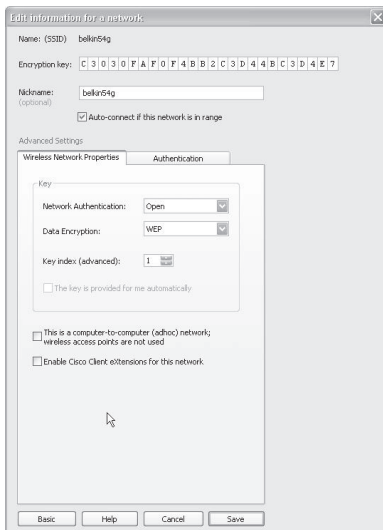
Edit information for a network

Name: (SSID) belkin54g

Encryption key: C 3 0 3 0 F A F 0 F 4 B B 2 C 3 D 4 4 B C 3 D 4 E 7

Nickname: (optional) belkin54g

Auto-connect if this network is in range

Advanced Settings

Wireless Network Properties | Authentication

Key

Network Authentication: Open

Data Encryption: WEP

Key index (advanced): 1

The key is provided for me automatically

This is a computer-to-computer (adhoc) network; wireless access points are not used

Enable Cisco Client eXtensions for this network

Basic | Help | Cancel | Save